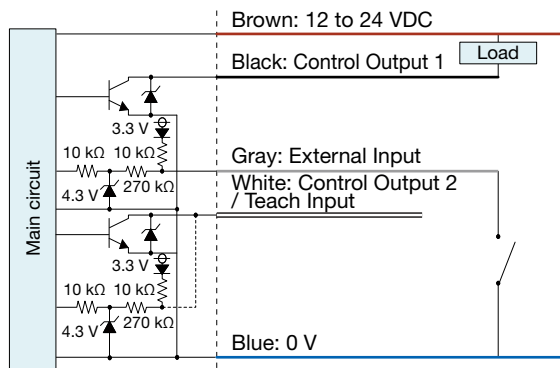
Brown: 12 to 24 VDC

Black: Control Output 1

Load

Main circuit

3.3 V

10 kΩ 10 kΩ

4.3 V

270 kΩ

Gray: External Input

White: Control Output 2 / Teach Input

3.3 V

10 kΩ 10 kΩ

4.3 V

270 kΩ

Blue: 0 V